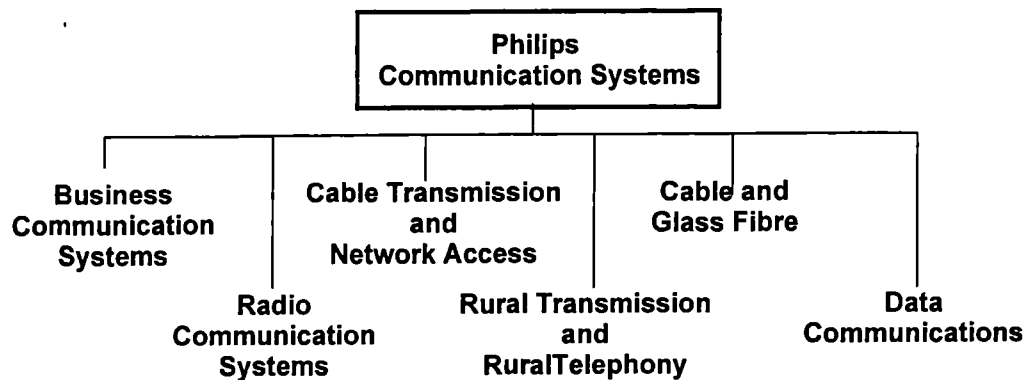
Philips
Communication Systems

Business
Communication
Systems

Radio
Communication
Systems

Cable Transmission
and
Network Access

Rural Transmission
and
RuralTelephony

Cable and
Glass Fibre

Data
Communications